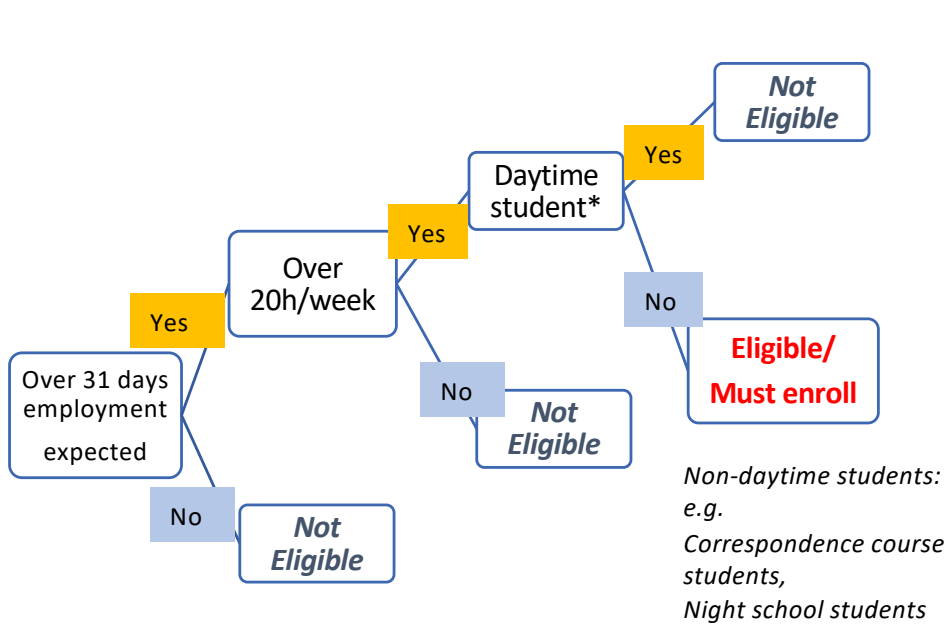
Over 31 days employment expected

Yes

Over 20h/week

Yes

Daytime student*

Yes

Not Eligible

No

Eligible/ Must enroll

No

Not Eligible

No

Not Eligible

Non-daytime students: e.g.
Correspondence course students,
Night school students